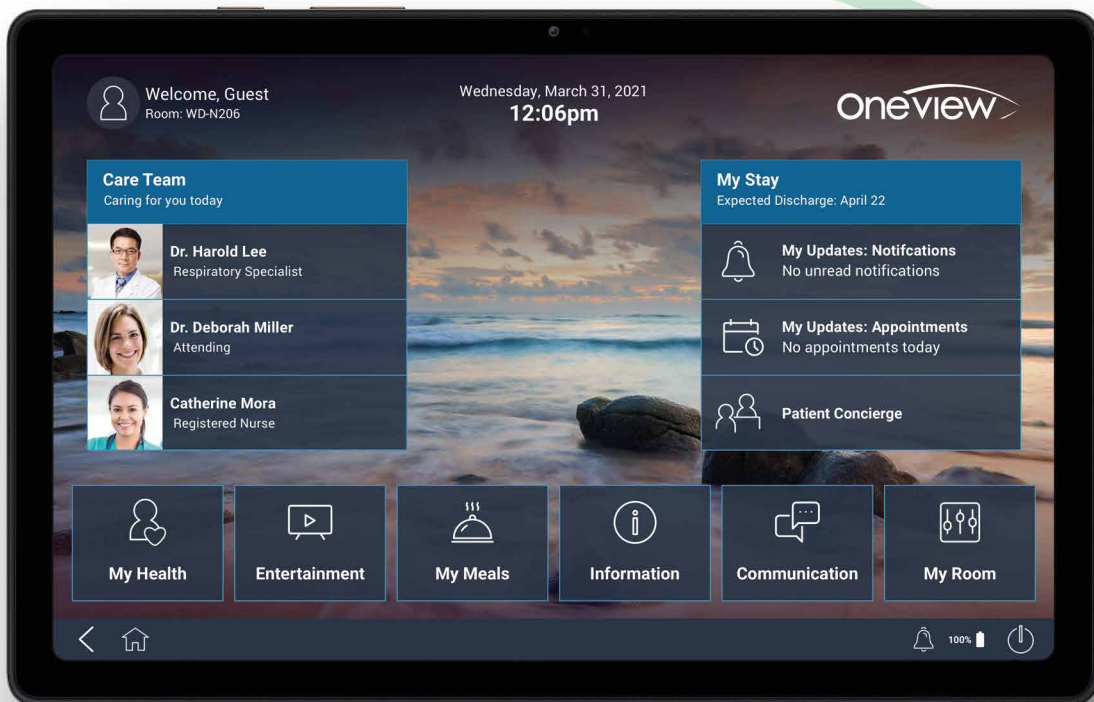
Welcome, Guest
Room: WD-N206

Wednesday, March 31, 2021
12:06pm

Oneview

Care Team
Caring for you today

Dr. Harold Lee
Respiratory Specialist

Dr. Deborah Miller
Attending

Catherine Mora
Registered Nurse

My Stay
Expected Discharge: April 22

My Updates: Notifcations
No unread notifications

My Updates: Appointments
No appointments today

Patient Concierge

My Health

Entertainment

My Meals

Information

Communication

My Room

100%